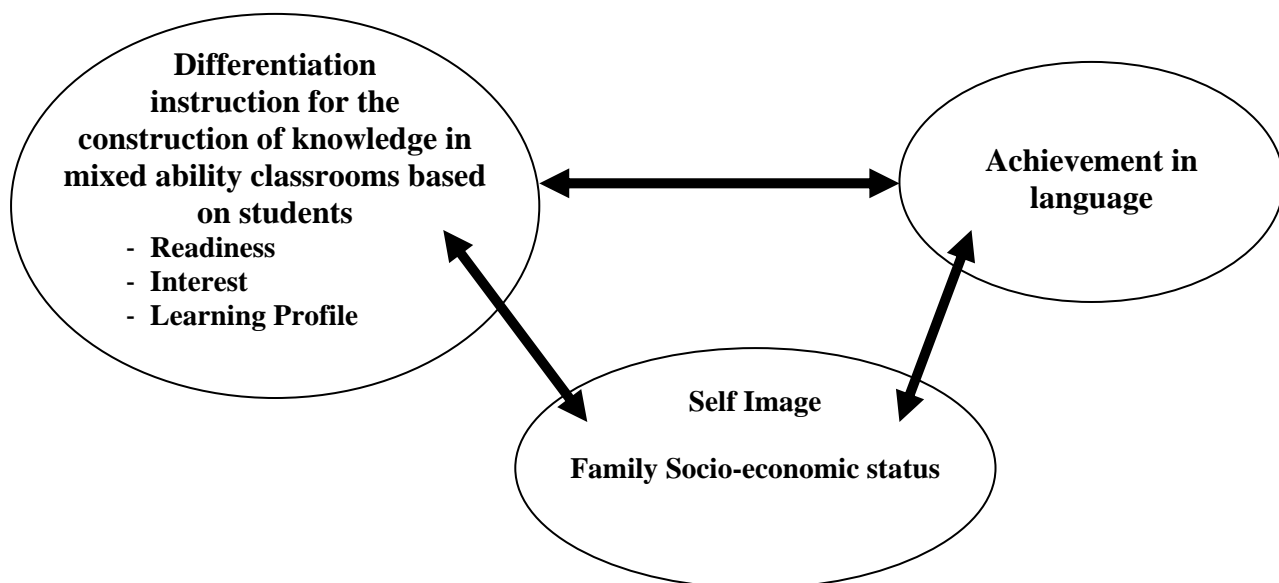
Differentiation instruction for the construction of knowledge in mixed ability classrooms based on students
- Readiness
- Interest
- Learning Profile

Achievement in language

Self Image

Family Socio-economic status